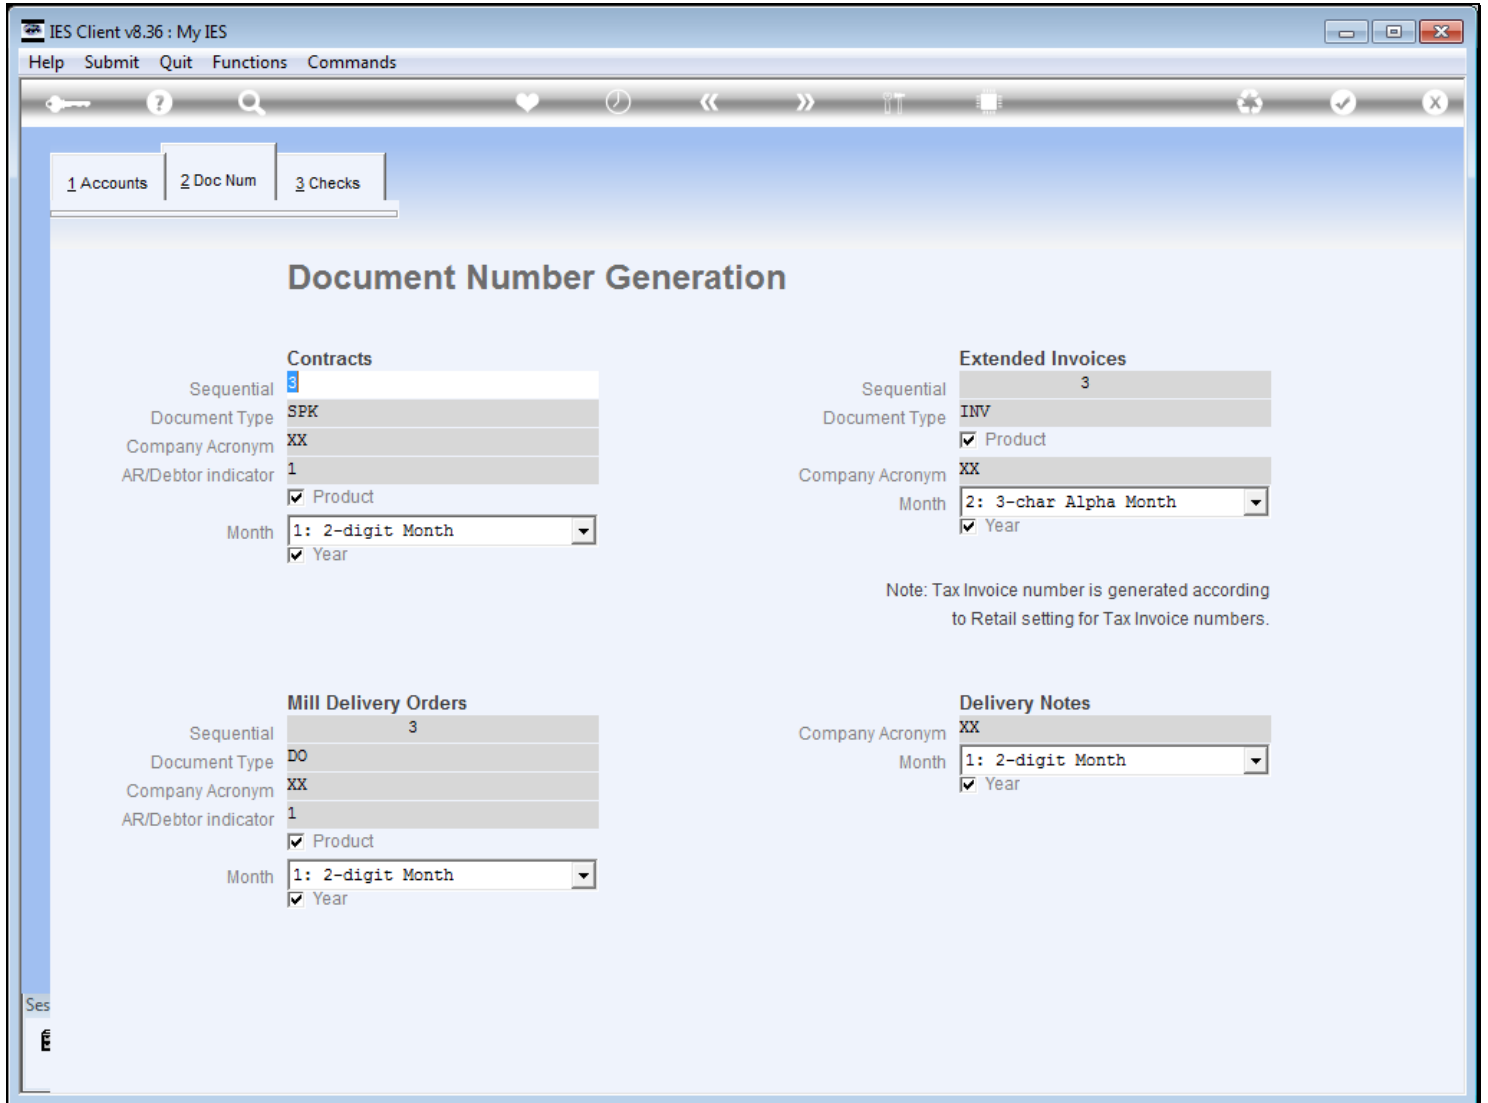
IES Client v8.36 : My IES

Help Submit Quit Functions Commands

1 Accounts 2 Doc Num 3 Checks

Document Number Generation

Contracts

Sequential 3
Document Type SPK
Company Acronym XX
AR/Debtor indicator 1
Product
Month 1: 2-digit Month
Year

Extended Invoices

Sequential 3
Document Type INV
Product
Company Acronym XX
Month 2: 3-char Alpha Month
Year

Note: Tax Invoice number is generated according to Retail setting for Tax Invoice numbers.

Mill Delivery Orders

Sequential 3
Document Type DO
Company Acronym XX
AR/Debtor indicator 1
Product
Month 1: 2-digit Month
Year

Delivery Notes

Company Acronym XX
Month 1: 2-digit Month
Year

Ses